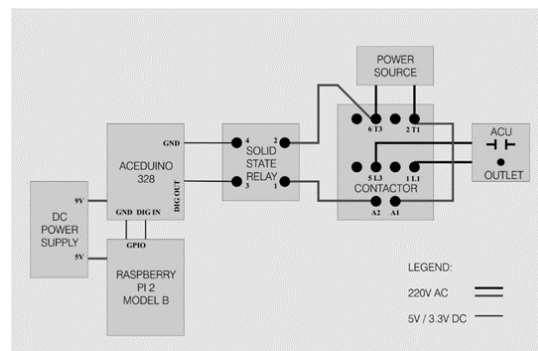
POWER SOURCE

ACEDUINO 328

GND

DIG OUT

9V

GND DIG IN

GPIO

DC POWER SUPPLY

5V

RASPBERRY PI 2 MODEL B

4 2
SOLID STATE RELAY
3 1

6 T3 2 T1

5 L3 1 L1

CONTACTOR

A2 A1

ACU

OUTLET

LEGEND:

220V AC

5V / 3.3V DC